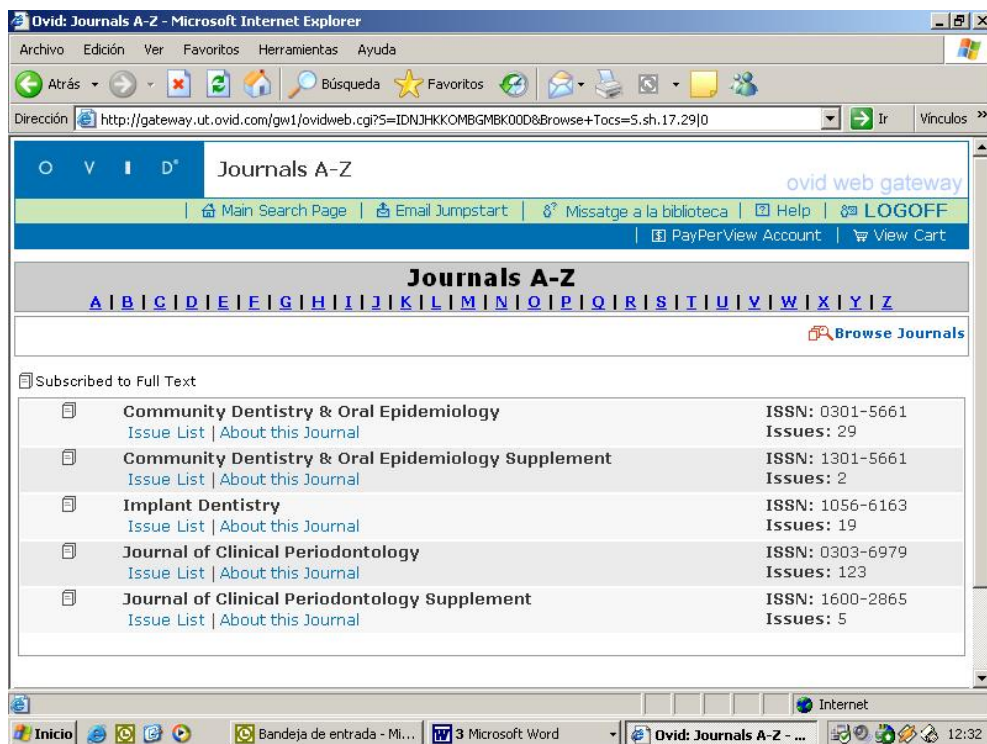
Ovid: Journals A-Z - Microsoft Internet Explorer

Archivo Edición Ver Favoritos Herramientas Ayuda

Atrás Búsqueda Favoritos

Dirección http://gateway.ut.ovid.com/gw1/ovidweb.cgi?S=IDNJHKKOMBGMBK00D&Browse+Tocs=S.sh.17.29|0 Ir Vínculos »

O V I D Journals A-Z

ovid web gateway

Main Search Page | Email Jumpstart | Missatge a la biblioteca | Help | LOGOFF

PayPerView Account | View Cart

Journals A-Z

A | B | C | D | E | F | G | H | I | J | K | L | M | N | O | P | Q | R | S | T | U | V | W | X | Y | Z

Browse Journals

Subscribed to Full Text

Community Dentistry & Oral Epidemiology
Issue List | About this Journal
ISSN: 0301-5661
Issues: 29

Community Dentistry & Oral Epidemiology Supplement
Issue List | About this Journal
ISSN: 1301-5661
Issues: 2

Implant Dentistry
Issue List | About this Journal
ISSN: 1056-6163
Issues: 19

Journal of Clinical Periodontology
Issue List | About this Journal
ISSN: 0303-6979
Issues: 123

Journal of Clinical Periodontology Supplement
Issue List | About this Journal
ISSN: 1600-2865
Issues: 5

Internet

Inicio Bandeja de entrada - Mi... 3 Microsoft Word Ovid: Journals A-Z - ... 12:32